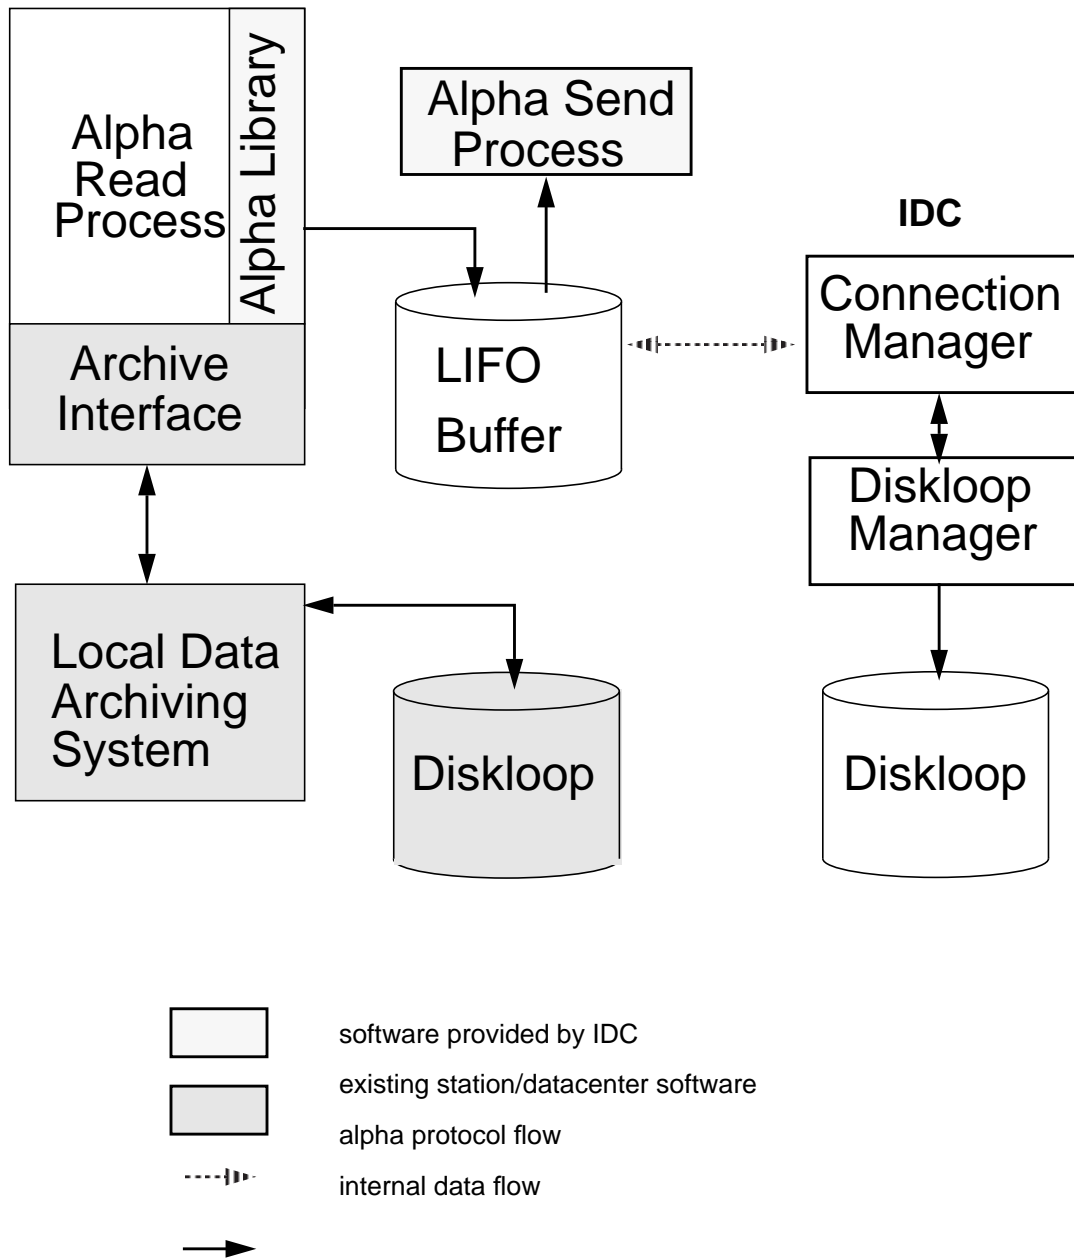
Alpha Read Process

Alpha Library

Alpha Send Process

IDC

Connection Manager

LIFO Buffer

Archive Interface

Diskloop Manager

Local Data Archiving System

Diskloop

Diskloop

software provided by IDC

existing station/datacenter software

alpha protocol flow

internal data flow